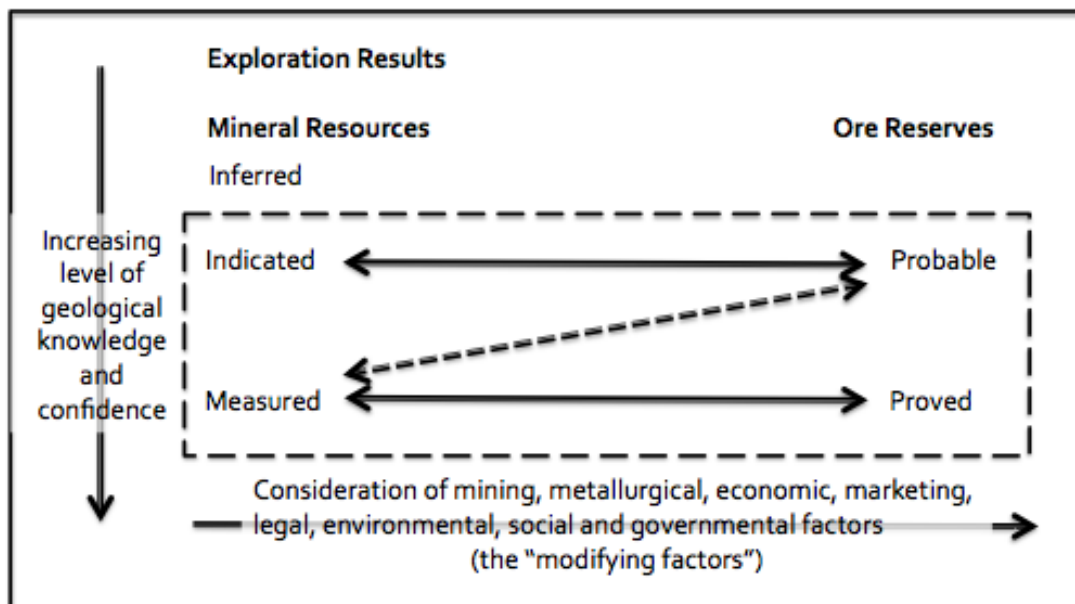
Exploration Results

Mineral Resources

Ore Reserves

Inferred

Increasing level of geological knowledge and confidence

Indicated

Probable

Measured

Proved

Consideration of mining, metallurgical, economic, marketing, legal, environmental, social and governmental factors (the "modifying factors")